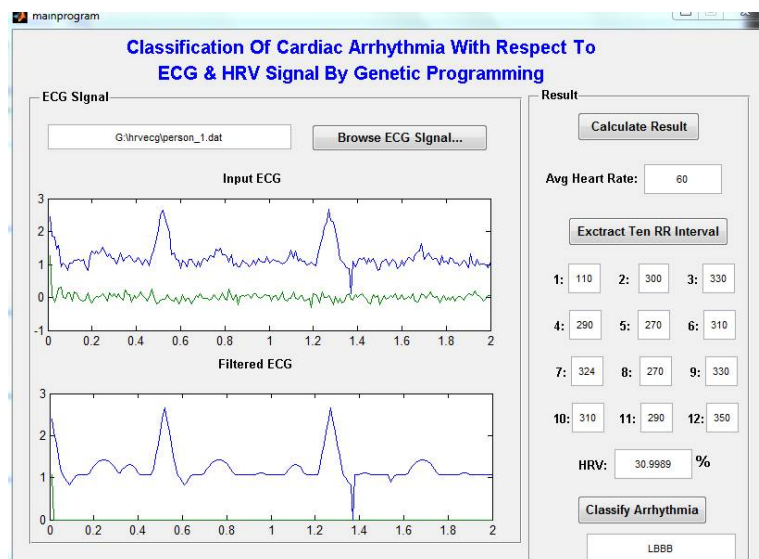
mainprogram

Classification Of Cardiac Arrhythmia With Respect To ECG & HRV Signal By Genetic Programming

ECG SIgnal

G:\hrvecg\person_1.dat

Browse ECG SIgnal...

Input ECG

3
2
1
0
-1
0 0.2 0.4 0.6 0.8 1 1.2 1.4 1.6 1.8 2

Filtered ECG

3
2
1
0
0 0.2 0.4 0.6 0.8 1 1.2 1.4 1.6 1.8 2

Result

Calculate Result

Avg Heart Rate: 60

Exctract Ten RR Interval

| | | | | | |
|---|---|---|---|---|---|
| 1: | 110 | 2: | 300 | 3: | 330 |
| 4: | 290 | 5: | 270 | 6: | 310 |
| 7: | 324 | 8: | 270 | 9: | 330 |
| 10: | 310 | 11: | 290 | 12: | 350 |

HRV: 30.9989 %

Classify Arrhythmia

LBBB